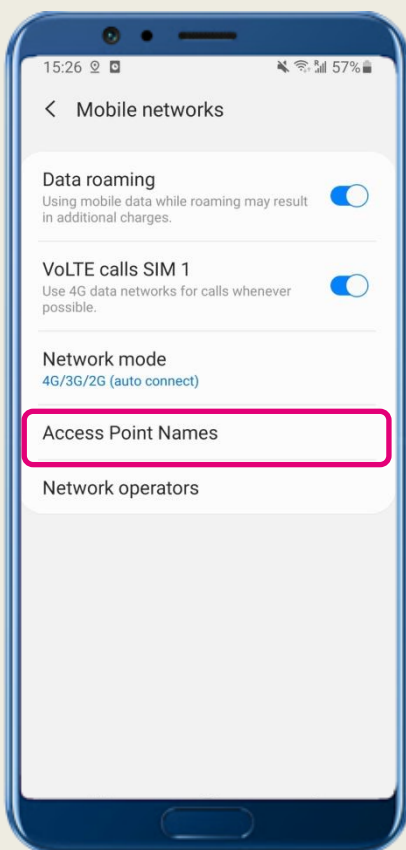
15:26

57%

Mobile networks

Data roaming
Using mobile data while roaming may result in additional charges.

VoLTE calls SIM 1
Use 4G data networks for calls whenever possible.

Network mode
4G/3G/2G (auto connect)

Access Point Names

Network operators